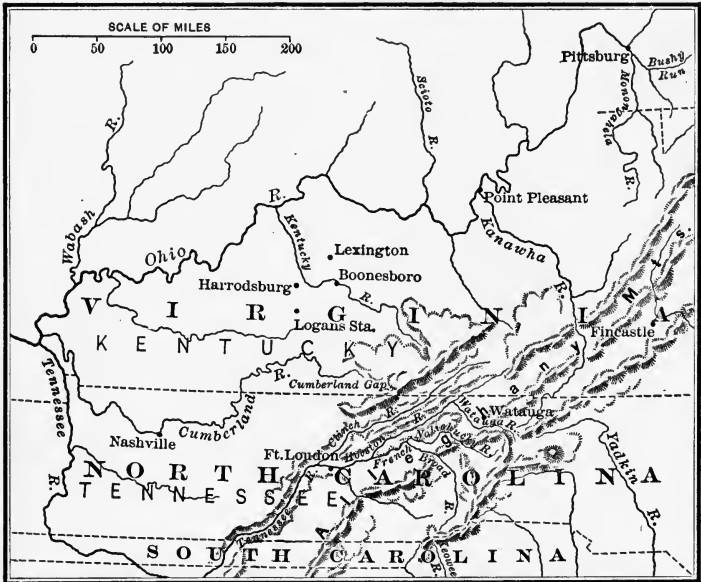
SCALE OF MILES
0 50 100 150 200

Pittsburg
Bushy Run
Monongahela R.
Scioto R.
Wabash R.
R.
Ohio
Kentucky
Lexington
Boonesboro
Harrodsburg
Point Pleasant
Kanawha
R.
V I R G I N I A
Logans Sta.
K E N T U C K Y
Fincastle
Cumberland Gap
Cumberland
R.
Tennessee R.
Nashville
Clinch R.
Holston
Watauga R.
Watauga
Nolichucky R.
French Broad R.
Ft. Loudon
Yadkin R.
N O R T H C A R O L I N A
T E N N E S S E E
Tennessee
Keowee
S O U T H C A R O L I N A
A l l e g h a n y
M T S.